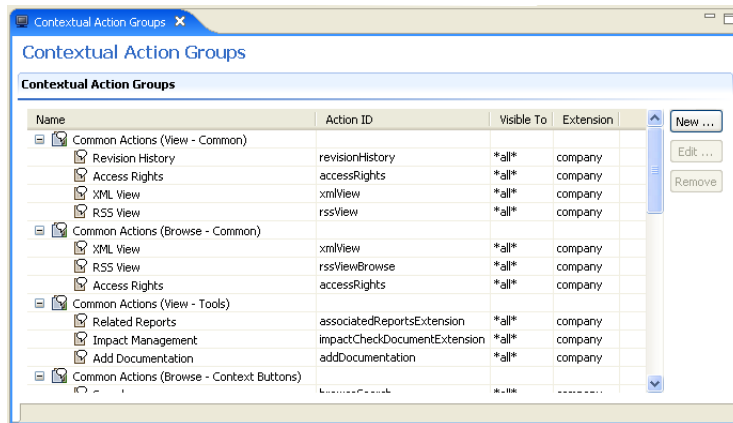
Contextual Action Groups

Contextual Action Groups

Contextual Action Groups

| Name | Action ID | Visible To | Extension |
|---|---|---|---|
| Common Actions (View - Common) | | | |
| Revision History | revisionHistory | *all* | company |
| Access Rights | accessRights | *all* | company |
| XML View | xmlView | *all* | company |
| RSS View | rssView | *all* | company |
| Common Actions (Browse - Common) | | | |
| XML View | xmlView | *all* | company |
| RSS View | rssViewBrowse | *all* | company |
| Access Rights | accessRights | *all* | company |
| Common Actions (View - Tools) | | | |
| Related Reports | associatedReportsExtension | *all* | company |
| Impact Management | impactCheckDocumentExtension | *all* | company |
| Add Documentation | addDocumentation | *all* | company |
| Common Actions (Browse - Context Buttons) | | | |
| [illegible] | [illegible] | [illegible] | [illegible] |

New ...
Edit ...
Remove